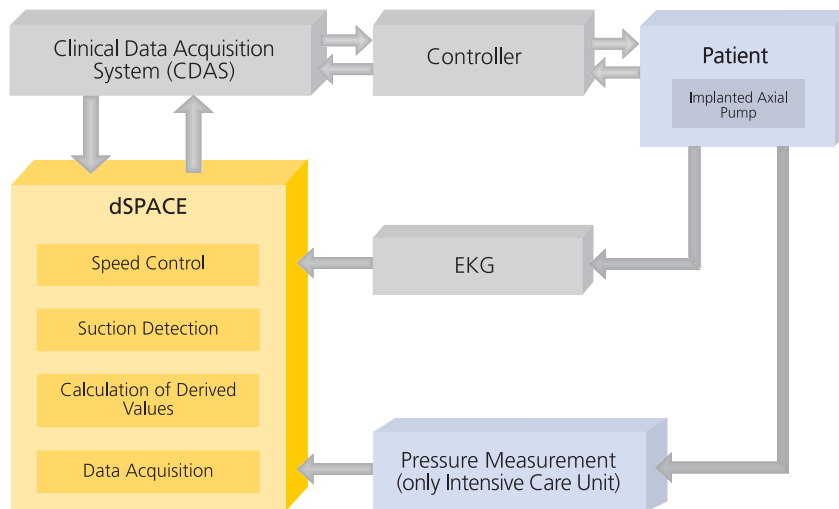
Clinical Data Acquisition System (CDAS)

Controller

Patient

Implanted Axial Pump

dSPACE

Speed Control

Suction Detection

Calculation of Derived Values

Data Acquisition

EKG

Pressure Measurement (only Intensive Care Unit)